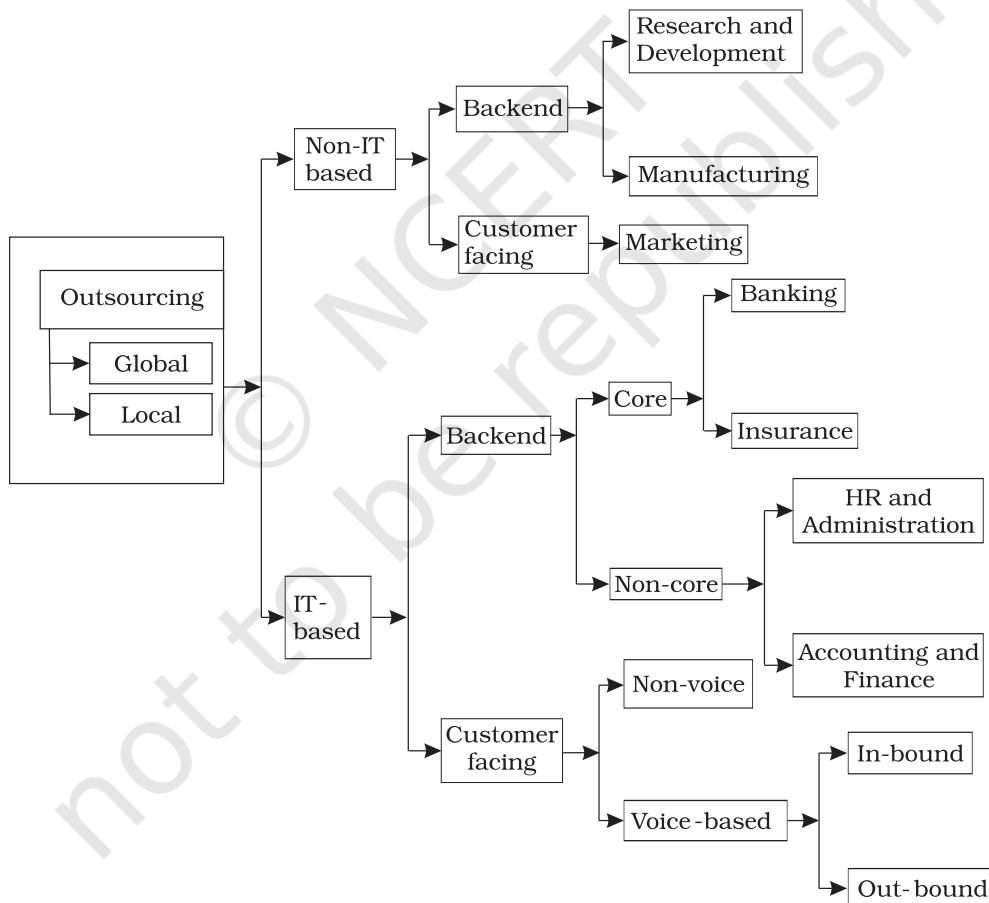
Outsourcing

Global

Local

Non-IT based

Backend

Research and Development

Manufacturing

Customer facing

Marketing

IT-based

Backend

Core

Banking

Insurance

Non-core

HR and Administration

Accounting and Finance

Customer facing

Non-voice

Voice-based

In-bound

Out-bound

© NCERT not to be republished